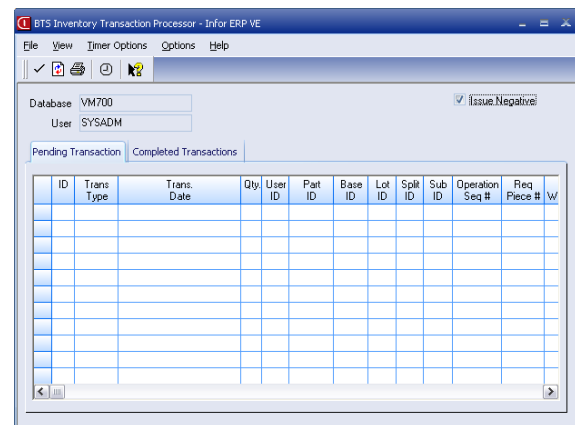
BTS Inventory Transaction Processor - Infor ERP VE

File View Timer Options Options Help

Database VM700
User SYSADM

Issue Negative

Pending Transaction | Completed Transactions

| | ID | Trans Type | Trans. Date | Qty. | User ID | Part ID | Base ID | Lot ID | Split ID | Sub ID | Operation Seq # | Req Piece # | W |
|---|---|---|---|---|---|---|---|---|---|---|---|---|---|
| | | | | | | | | | | | | | |
| | | | | | | | | | | | | | |
| | | | | | | | | | | | | | |
| | | | | | | | | | | | | | |
| | | | | | | | | | | | | | |
| | | | | | | | | | | | | | |
| | | | | | | | | | | | | | |
| | | | | | | | | | | | | | |
| | | | | | | | | | | | | | |
| | | | | | | | | | | | | | |
| | | | | | | | | | | | | | |